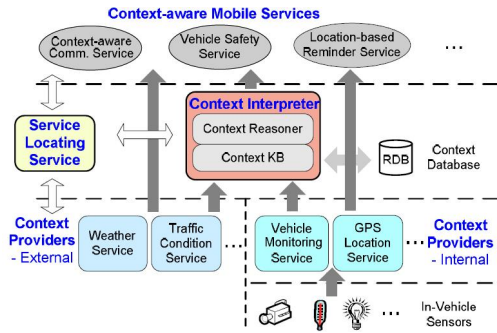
Context-aware Mobile Services

Context-aware Comm. Service

Vehicle Safety Service

Location-based Reminder Service

...

Service Locating Service

Context Interpreter

Context Reasoner

Context KB

RDB

Context Database

Context Providers - External

Weather Service

Traffic Condition Service

...

Vehicle Monitoring Service

GPS Location Service

...

Context Providers - Internal

...

In-Vehicle Sensors